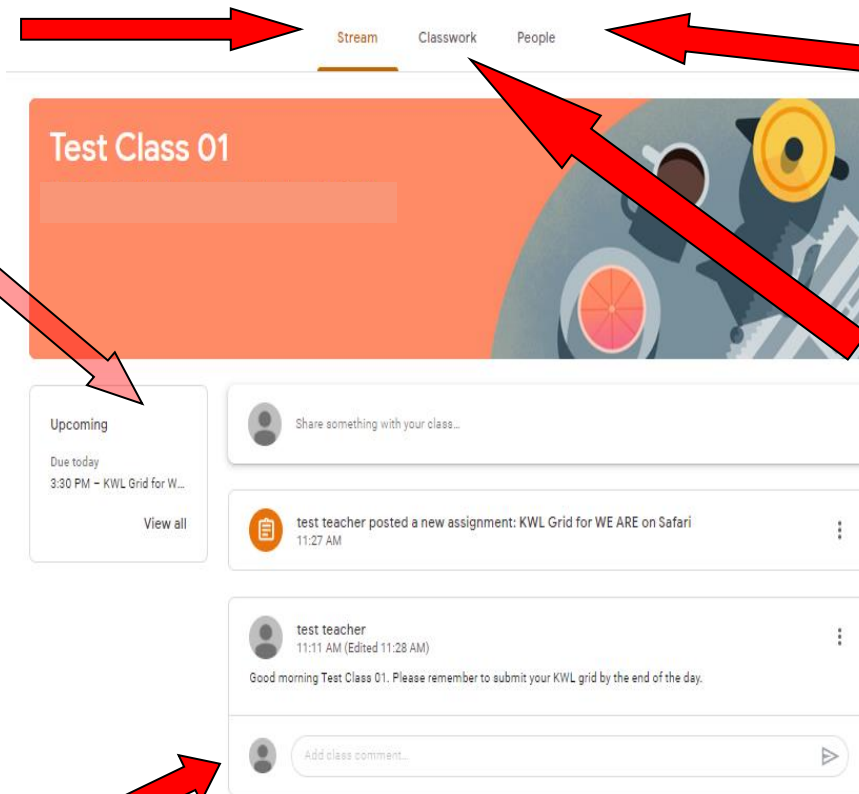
Stream Classwork People

Test Class 01

Upcoming

Due today
3:30 PM – KWL Grid for W...

View all

Share something with your class...

test teacher posted a new assignment: KWL Grid for WE ARE on Safari
11:27 AM

test teacher
11:11 AM (Edited 11:28 AM)

Good morning Test Class 01. Please remember to submit your KWL grid by the end of the day.

Add class comment...